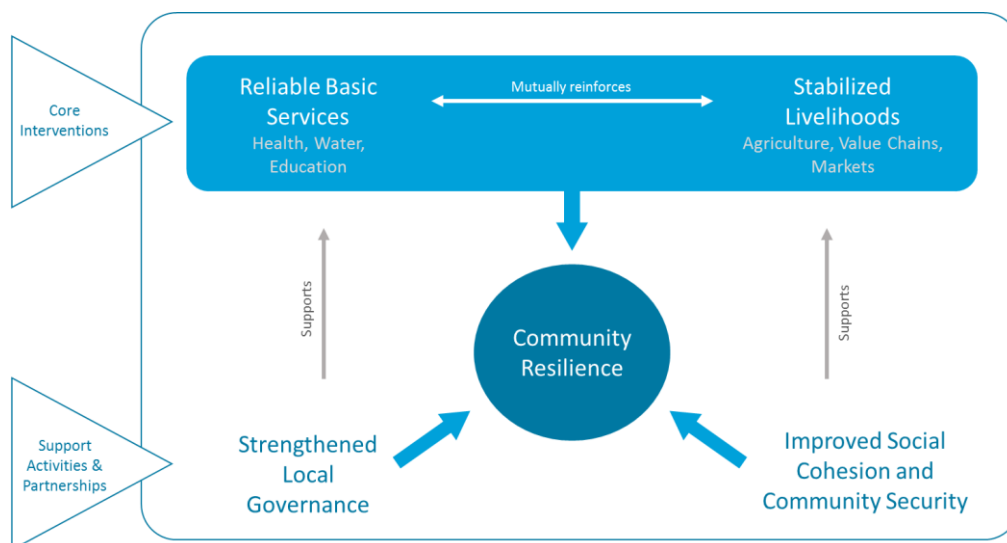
Core Interventions

Reliable Basic Services
Health, Water, Education

Mutually reinforces

Stabilized Livelihoods
Agriculture, Value Chains, Markets

Supports

Community Resilience

Supports

Support Activities & Partnerships

Strengthened Local Governance

Improved Social Cohesion and Community Security